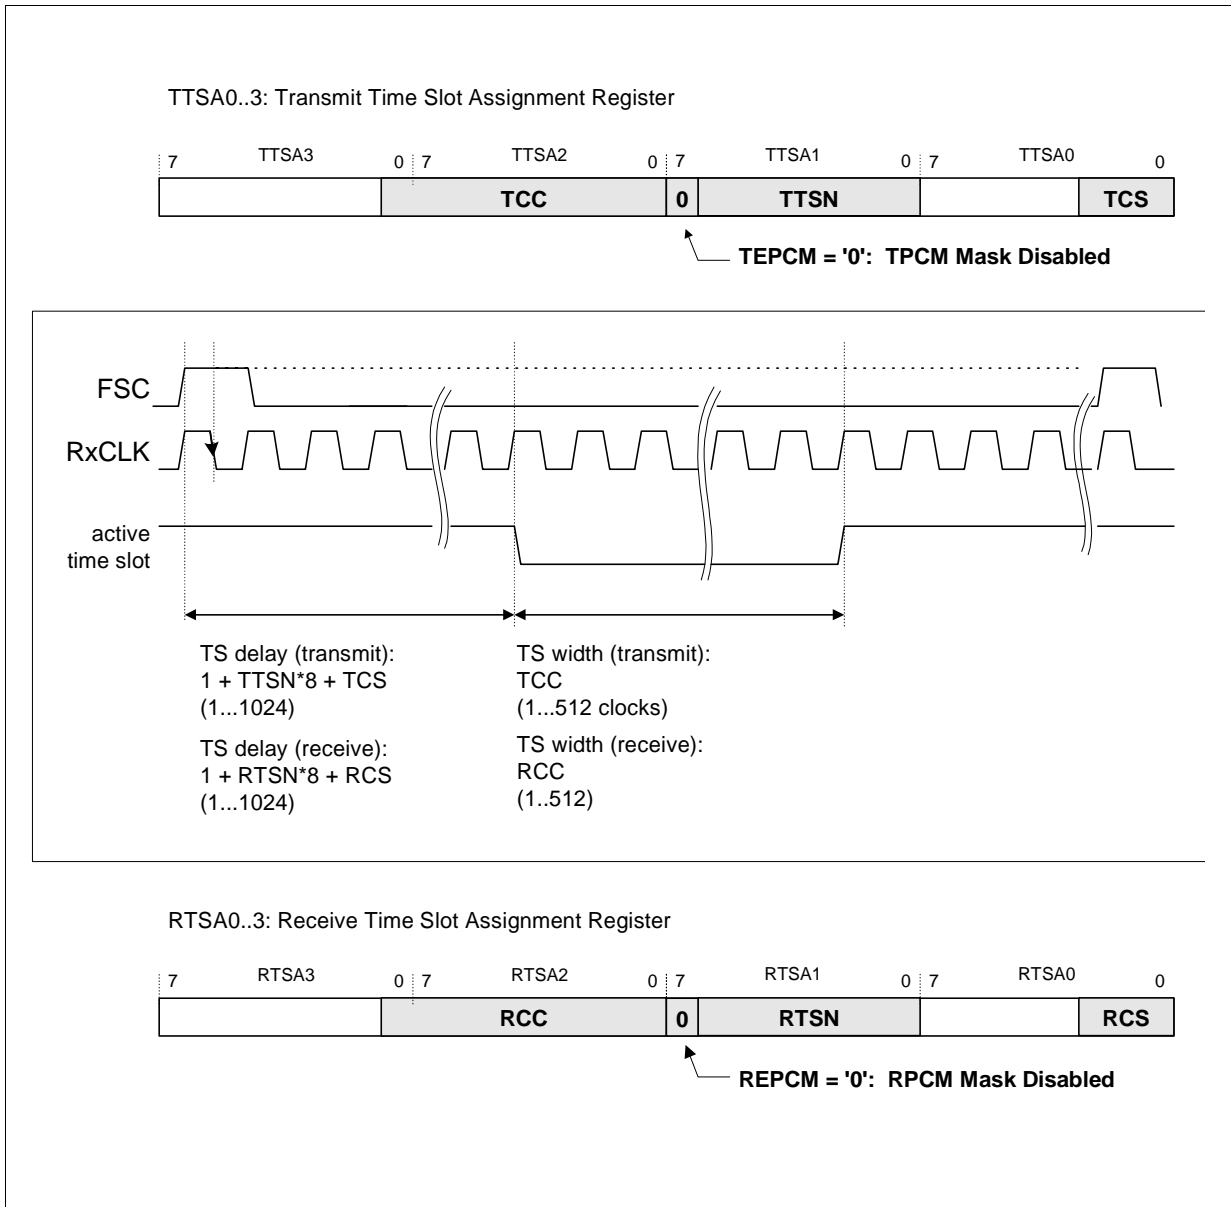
TTSA0..3: Transmit Time Slot Assignment Register

| 7 TTSA3 0 | 7 TTSA2 0 | 7 TTSA1 0 | 7 TTSA0 0 |
|---|---|---|---|
| | TCC | 0 TTSN | TCS |

TEPCM = '0': TPCM Mask Disabled

FSC

RxCLK

active time slot

TS delay (transmit):
1 + TTSN*8 + TCS
(1...1024)

TS delay (receive):
1 + RTSN*8 + RCS
(1...1024)

TS width (transmit):
TCC
(1...512 clocks)

TS width (receive):
RCC
(1..512)

RTSA0..3: Receive Time Slot Assignment Register

| 7 RTSA3 0 | 7 RTSA2 0 | 7 RTSA1 0 | 7 RTSA0 0 |
|---|---|---|---|
| | RCC | 0 RTSN | RCS |

REPCM = '0': RPCM Mask Disabled